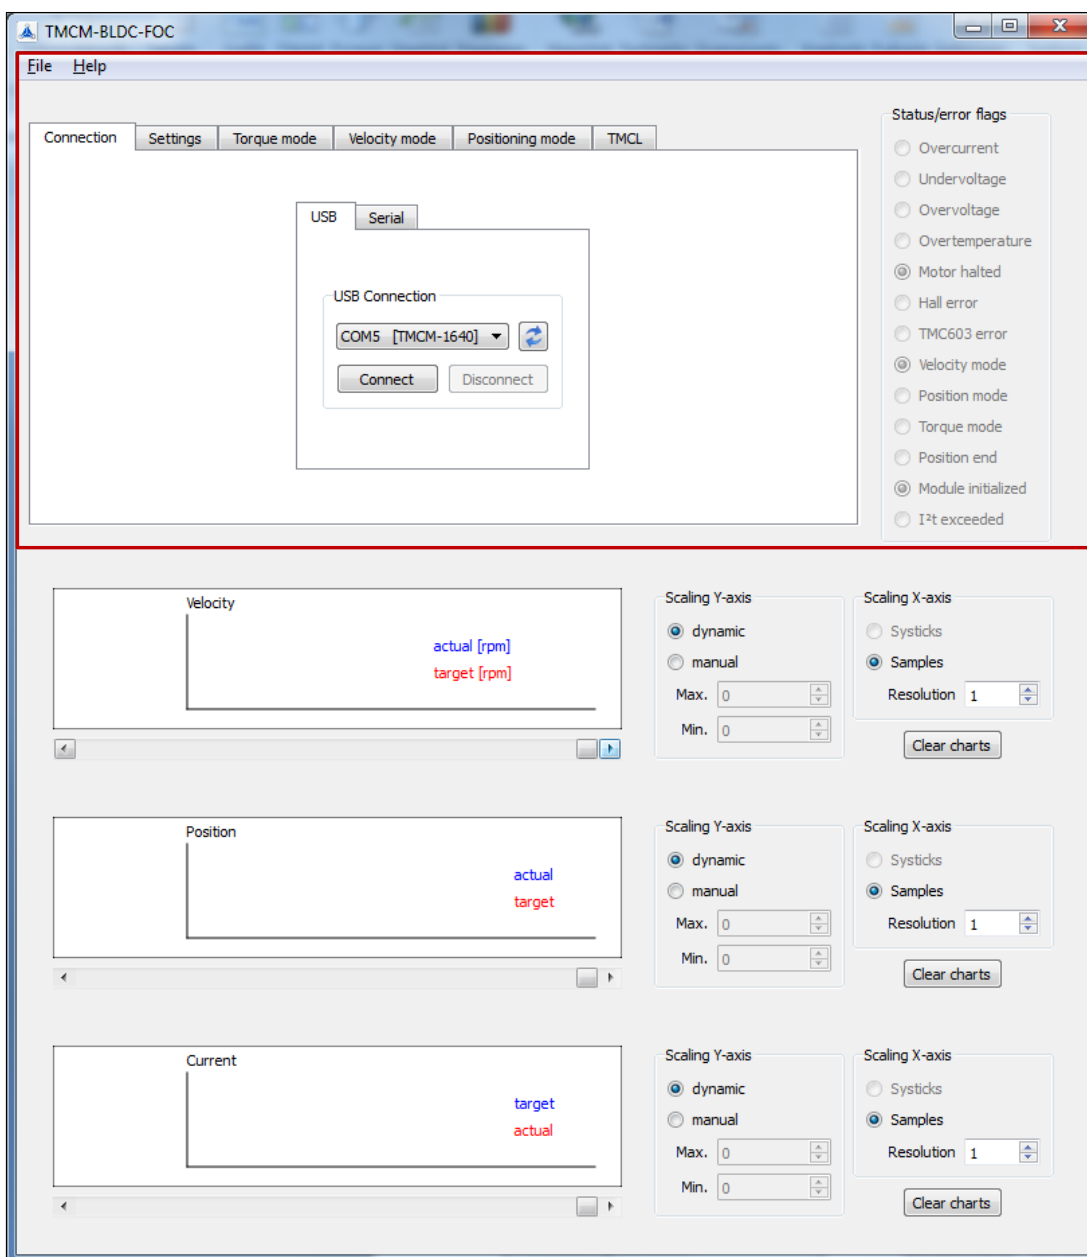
TMCM-BLDC-FOC

File Help

Connection Settings Torque mode Velocity mode Positioning mode TMCL

USB Serial

USB Connection

COM5 [TMCM-1640]

Connect Disconnect

Status/error flags

Overcurrent
Undervoltage
Overvoltage
Overtemperature
Motor halted
Hall error
TMC603 error
Velocity mode
Position mode
Torque mode
Position end
Module initialized
I²t exceeded

Velocity

actual [rpm]
target [rpm]

Scaling Y-axis
dynamic
manual
Max. 0
Min. 0

Scaling X-axis
Systicks
Samples
Resolution 1

Clear charts

Position

actual
target

Scaling Y-axis
dynamic
manual
Max. 0
Min. 0

Scaling X-axis
Systicks
Samples
Resolution 1

Clear charts

Current

target
actual

Scaling Y-axis
dynamic
manual
Max. 0
Min. 0

Scaling X-axis
Systicks
Samples
Resolution 1

Clear charts